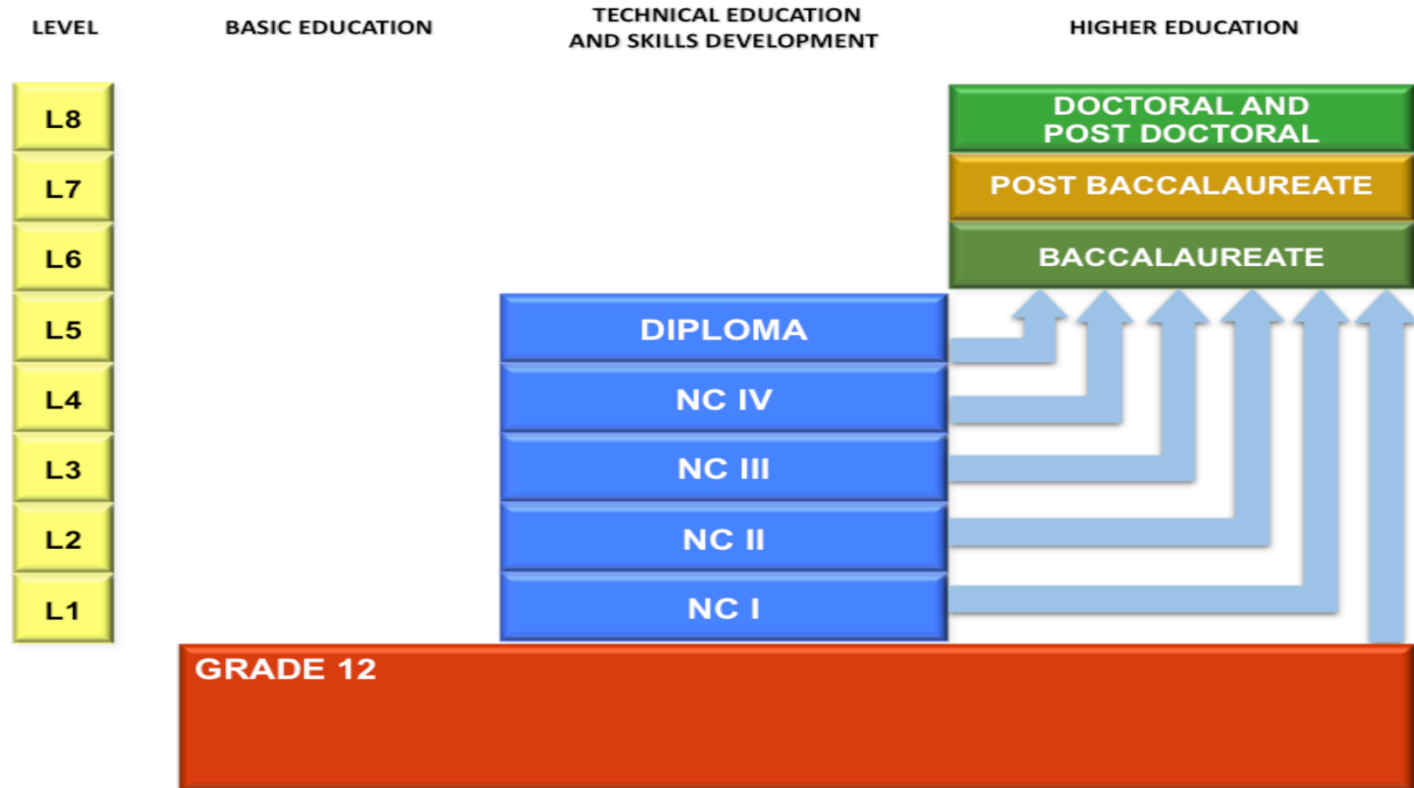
LEVEL

BASIC EDUCATION

TECHNICAL EDUCATION AND SKILLS DEVELOPMENT

HIGHER EDUCATION

L8

L7

L6

L5

L4

L3

L2

L1

DOCTORAL AND POST DOCTORAL

POST BACCALAUREATE

BACCALAUREATE

DIPLOMA

NC IV

NC III

NC II

NC I

GRADE 12